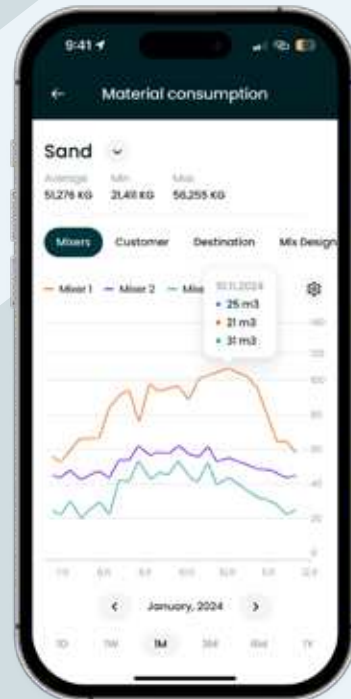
9:41

Material consumption

Sand

Average 51,276 KG

Min 21,411 KG

Max 56,255 KG

Mixers Customer Destination Mix Design

— Mixer 1 — Mixer 2 — Mixe

10.11.2024

• 25 m3

• 21 m3

• 31 m3

140

120

100

80

60

40

20

0

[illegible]

January, 2024

1D 1W 1M 3M 6M 1Y